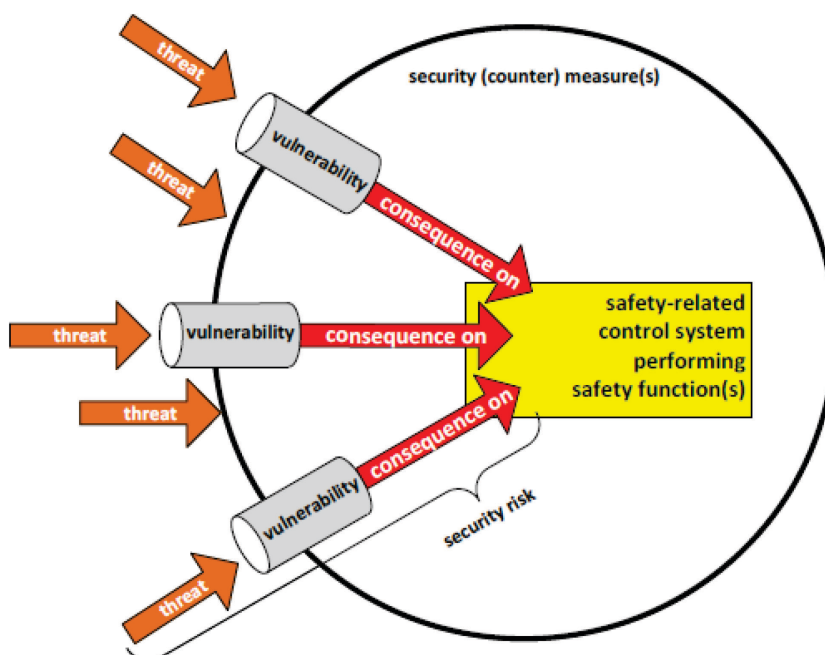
threat

security (counter) measure(s)

vulnerability

threat

consequence on

safety-related control system performing safety function(s)

threat

vulnerability

consequence on

threat

vulnerability

consequence on

security risk

threat